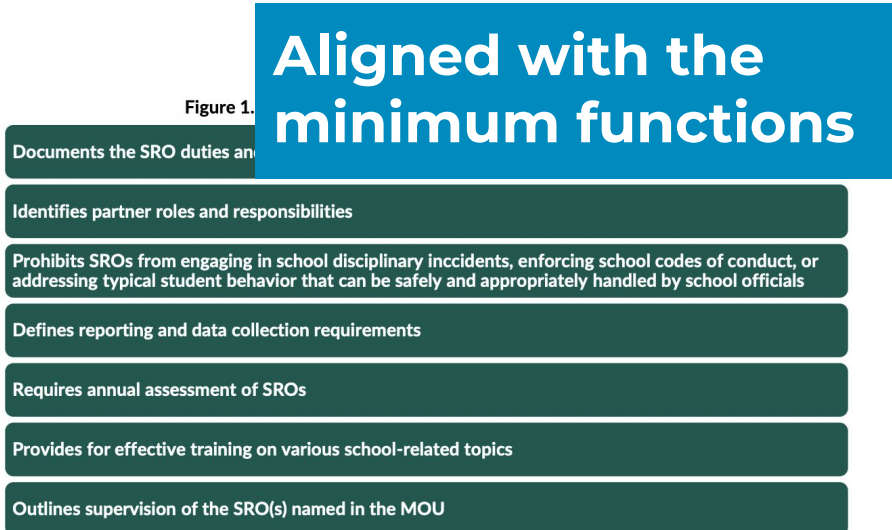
Aligned with the minimum functions

Figure 1.

Documents the SRO duties an

Identifies partner roles and responsibilities

Prohibits SROs from engaging in school disciplinary inccidents, enforcing school codes of conduct, or addressing typical student behavior that can be safely and appropriately handled by school officials

Defines reporting and data collection requirements

Requires annual assessment of SROs

Provides for effective training on various school-related topics

Outlines supervision of the SRO(s) named in the MOU